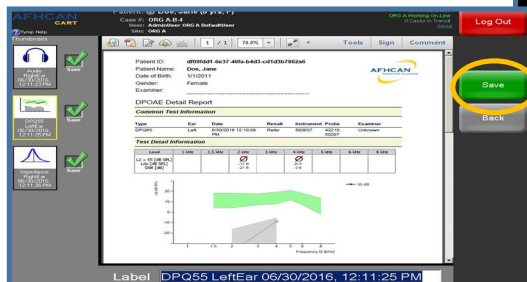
AFHCAN CART
Patient: Doe, Jane (5 yrs, F)
Case #: ORG A.B.4
User: AdminUser ORG A DefaultUser
Site: ORG A
ORG A Working On-Line
0 Cases In Transit
About
Log Out
Tymp Help
Thumbnails
Audio Right ar 06/30/2016, 12:11:25 PM
Save
DPQ55 Left Ear 06/30/2016, 12:11:25 PM
Save
Impedance Right ar 06/30/2016, 12:11:26 PM
Save
1 / 1 78.8%
Tools Sign Comment
Patient ID: df09fdd1-6e37-46fa-b4d3-cd1d3b7962a6
Patient Name: Doe, Jane
Date of Birth: 1/1/2011
Gender: Female
Examiner:
AFHCAN
DPOAE Detail Report
Common Test Information

| Type | Ear | Date | Result | Instrument | Probe | Examiner |
|---|---|---|---|---|---|---|
| DPQ55 | Left | 6/30/2016 12:10:09 PM | Refer | 500007 | 402/15, 50297 | Unknown |

Test Detail Information

| Level | 1 kHz | 1.5 kHz | 2 kHz | 3 kHz | 4 kHz | 5 kHz | 6 kHz | 8 kHz |
|---|---|---|---|---|---|---|---|---|
| L2 = 55 [dB SPL] Ldp [dB SPL] SNR [dB] | | | Ø -17.8 -21.8 | | Ø -8.8 3.6 | | | |

55 dB
20
10
0
-10
1 1.5 2 3 4 5 6
Frequency f2 [kHz]
Save
Back
Label DPQ55 LeftEar 06/30/2016, 12:11:25 PM